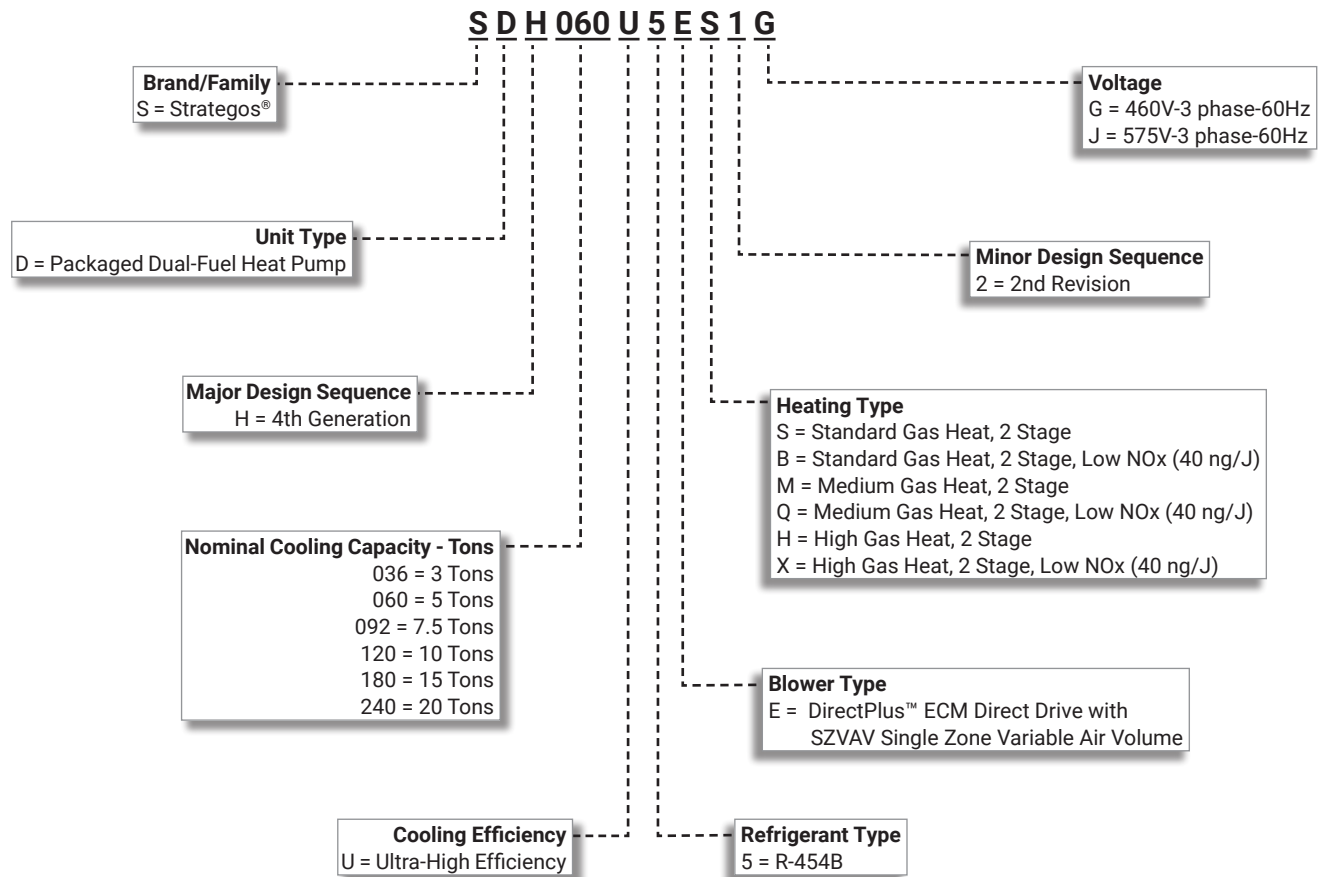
S D H 060 U 5 E S 1 G

Brand/Family
S = Strategos®

Voltage
G = 460V-3 phase-60Hz
J = 575V-3 phase-60Hz

Unit Type
D = Packaged Dual-Fuel Heat Pump

Minor Design Sequence
2 = 2nd Revision

Major Design Sequence
H = 4th Generation

Heating Type
S = Standard Gas Heat, 2 Stage
B = Standard Gas Heat, 2 Stage, Low NOx (40 ng/J)
M = Medium Gas Heat, 2 Stage
Q = Medium Gas Heat, 2 Stage, Low NOx (40 ng/J)
H = High Gas Heat, 2 Stage
X = High Gas Heat, 2 Stage, Low NOx (40 ng/J)

Nominal Cooling Capacity - Tons
036 = 3 Tons
060 = 5 Tons
092 = 7.5 Tons
120 = 10 Tons
180 = 15 Tons
240 = 20 Tons

Blower Type
E = DirectPlus™ ECM Direct Drive with SZVAV Single Zone Variable Air Volume

Cooling Efficiency
U = Ultra-High Efficiency

Refrigerant Type
5 = R-454B